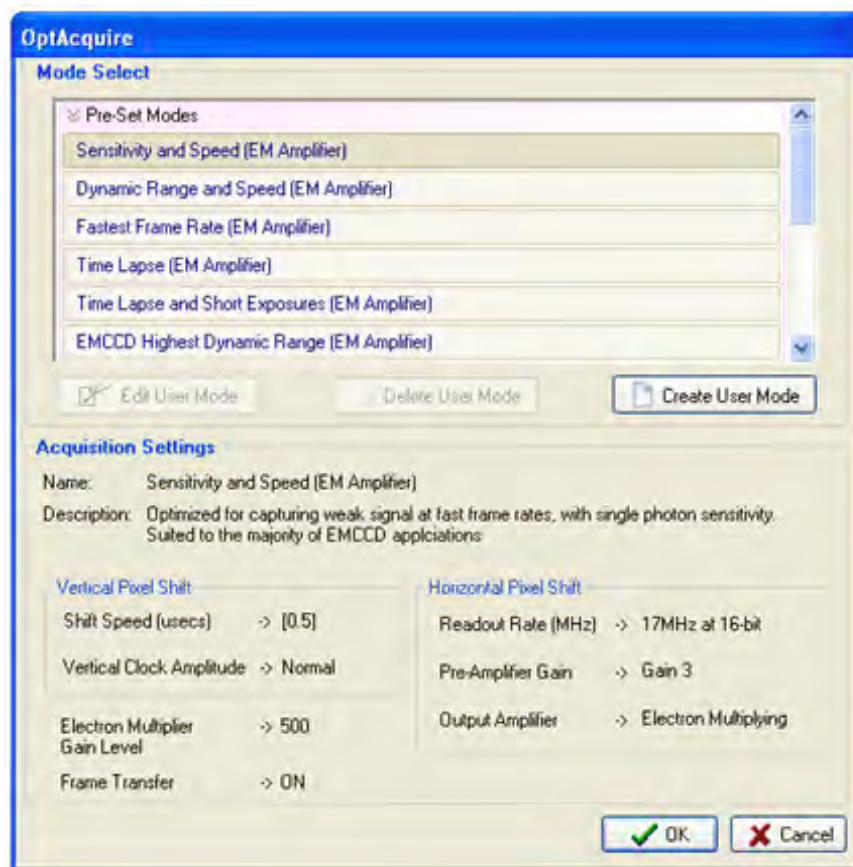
OptAcquire

Mode Select

Pre-Set Modes

Sensitivity and Speed (EM Amplifier)

Dynamic Range and Speed (EM Amplifier)

Fastest Frame Rate (EM Amplifier)

Time Lapse (EM Amplifier)

Time Lapse and Short Exposures (EM Amplifier)

EMCCD Highest Dynamic Range (EM Amplifier)

Edit User Mode

Delete User Mode

Create User Mode

Acquisition Settings

Name: Sensitivity and Speed (EM Amplifier)

Description: Optimized for capturing weak signal at fast frame rates, with single photon sensitivity. Suited to the majority of EMCCD applciations

Vertical Pixel Shift

Shift Speed (usecs) -> [0.5]

Vertical Clock Amplitude -> Normal

Electron Multiplier Gain Level -> 500

Frame Transfer -> ON

Horizontal Pixel Shift

Readout Rate (MHz) -> 17MHz at 16-bit

Pre-Amplifier Gain -> Gain 3

Output Amplifier -> Electron Multiplying

OK

Cancel